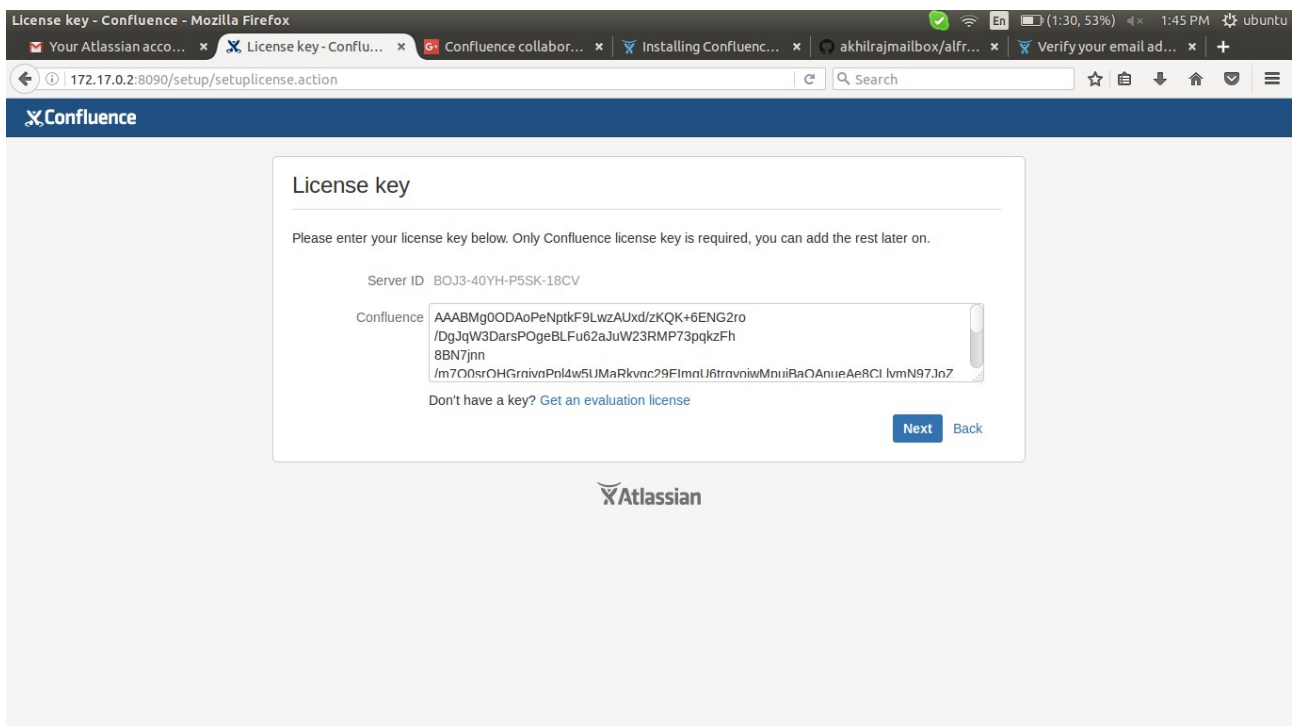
License key - Confluence - Mozilla Firefox
En (1:30, 53%) 1:45 PM ubuntu

Your Atlassian acco... × License key - Conflu... × Confluence collabor... × Installing Confluenc... × akhilrajmailbox/alfr... × Verify your email ad... × +

172.17.0.2:8090/setup/setuplicense.action
Search

Confluence

License key

Please enter your license key below. Only Confluence license key is required, you can add the rest later on.

Server ID BOJ3-40YH-P5SK-18CV

Confluence AAABMg0ODAoPeNptkF9LwzAUxd/zKQK+6ENG2ro
/DgJqW3DarsPOgeBLFu62aJuW23RMP73pqkzFh
8BN7jnn
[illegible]

Don't have a key? Get an evaluation license

Next Back

Atlassian